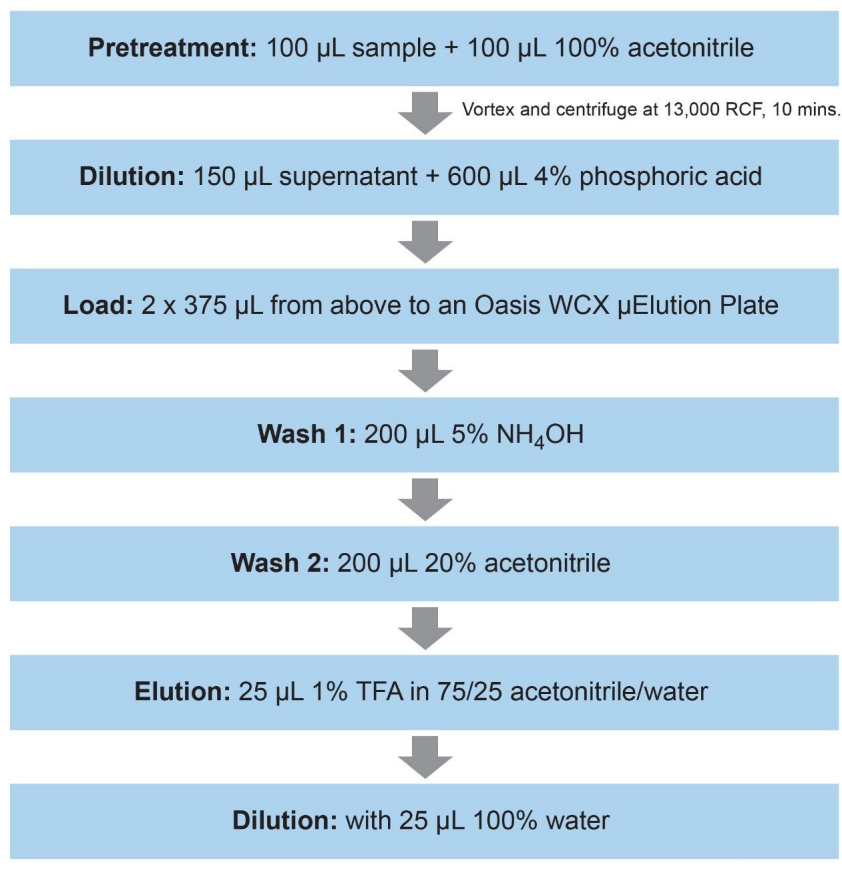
Pretreatment: 100 µL sample + 100 µL 100% acetonitrile

Vortex and centrifuge at 13,000 RCF, 10 mins.

Dilution: 150 µL supernatant + 600 µL 4% phosphoric acid

Load: 2 x 375 µL from above to an Oasis WCX µElution Plate

Wash 1: 200 µL 5% $NH_4OH$

Wash 2: 200 µL 20% acetonitrile

Elution: 25 µL 1% TFA in 75/25 acetonitrile/water

Dilution: with 25 µL 100% water